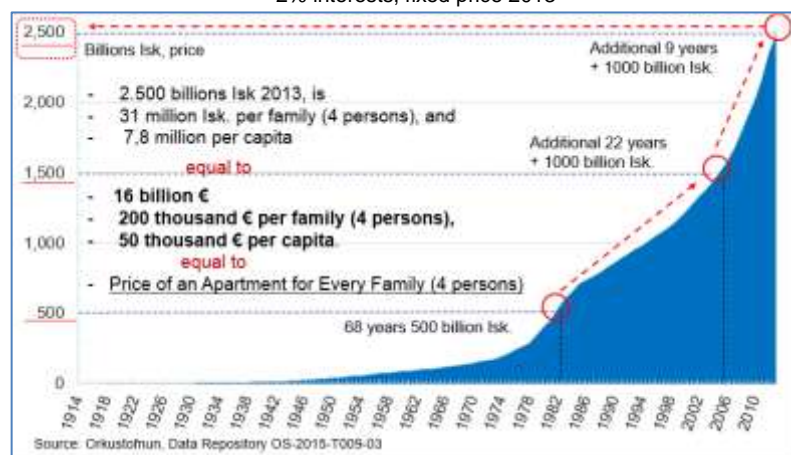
2% interests, fixed price 2013

Billions Isk, price

- 2.500 billions Isk 2013, is
- 31 million Isk. per family (4 persons), and
- 7,8 million per capita

equal to

- 16 billion €
- 200 thousand € per family (4 persons),
- 50 thousand € per capita.

equal to

- Price of an Apartment for Every Family (4 persons)

Additional 9 years + 1000 billion Isk.

Additional 22 years + 1000 billion Isk.

68 years 500 billion Isk.

2,500
2,000
1,500
1,000
500
0

1914 1918 1922 1926 1930 1934 1938 1942 1946 1950 1954 1958 1962 1966 1970 1974 1978 1982 1986 1990 1994 1998 2002 2006 2010

Source: Orkustofnun, Data Repository OS-2015-T009-03